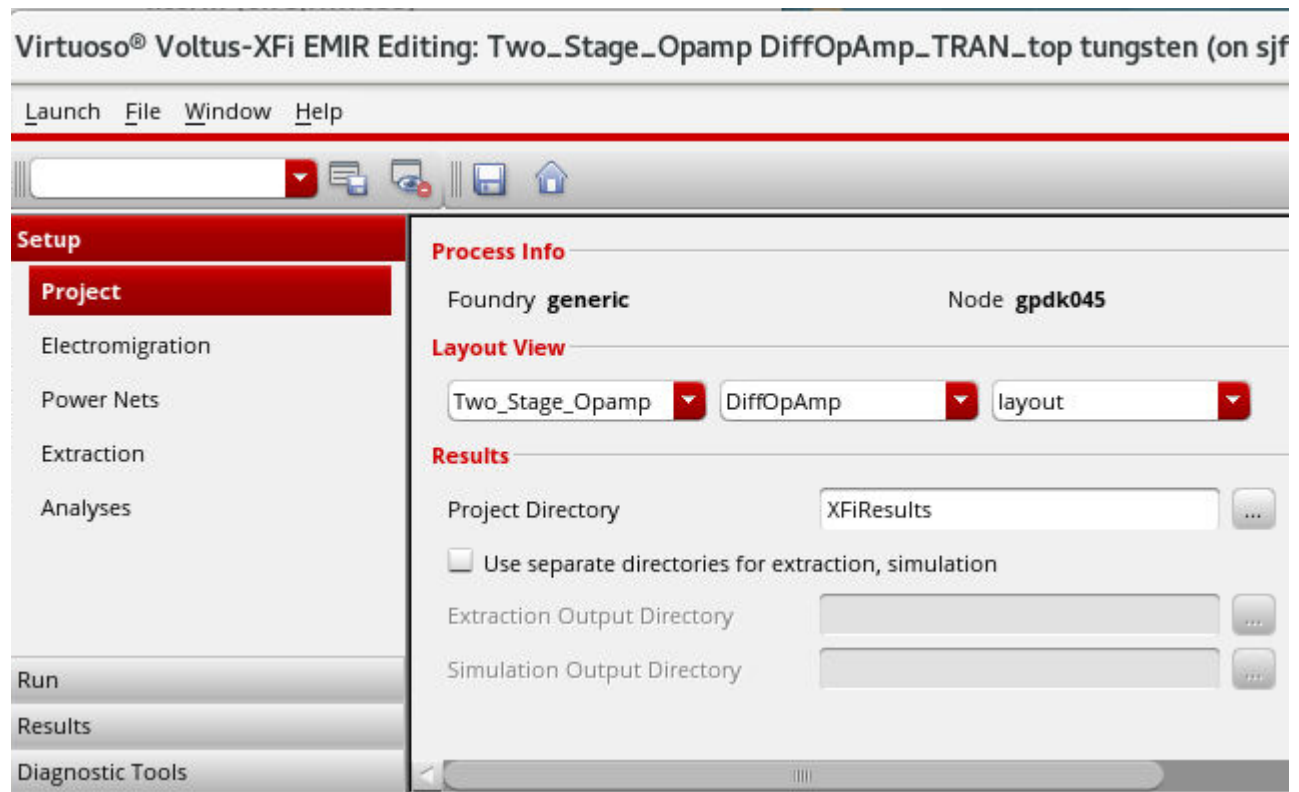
Virtuoso® Voltus-XFi EMIR Editing: Two_Stage_Opamp DiffOpAmp_TRAN_top tungsten (on sjf

Launch File Window Help

Setup
Project
Electromigration
Power Nets
Extraction
Analyses

Run
Results
Diagnostic Tools

Process Info
Foundry generic
Node gpdk045

Layout View
Two_Stage_Opamp
DiffOpAmp
layout

Results
Project Directory XFiResults ...
Use separate directories for extraction, simulation
Extraction Output Directory ...
Simulation Output Directory ...